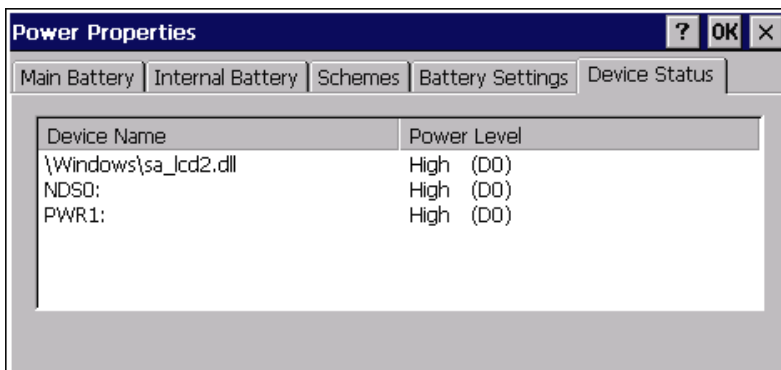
Power Properties

? OK ×

Main Battery | Internal Battery | Schemes | Battery Settings | Device Status

| Device Name | Power Level |
|---|---|
| \Windows\sa_lcd2.dll | High (D0) |
| NDS0: | High (D0) |
| PWR1: | High (D0) |